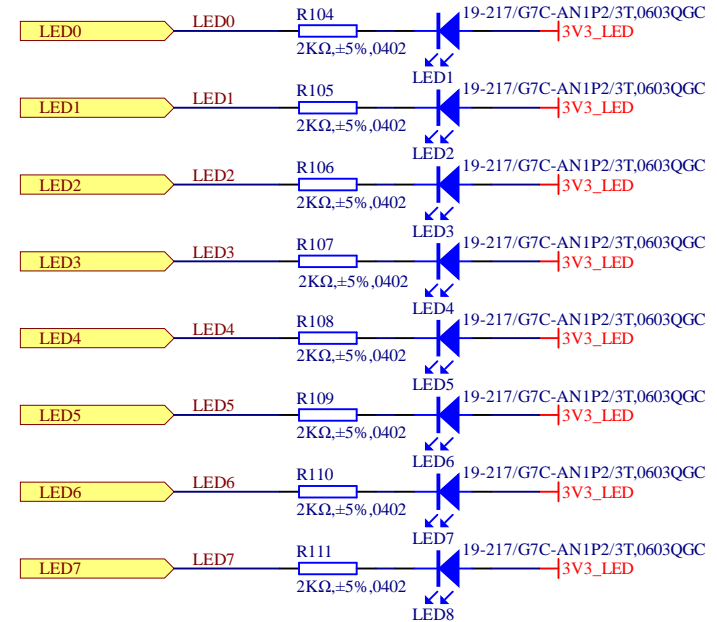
LED0 LED0 R104 2KΩ,±5%,0402 LED1 19-217/G7C-AN1P2/3T,0603QGC 3V3_LED

LED1 LED1 R105 2KΩ,±5%,0402 LED2 19-217/G7C-AN1P2/3T,0603QGC 3V3_LED

LED2 LED2 R106 2KΩ,±5%,0402 LED3 19-217/G7C-AN1P2/3T,0603QGC 3V3_LED

LED3 LED3 R107 2KΩ,±5%,0402 LED4 19-217/G7C-AN1P2/3T,0603QGC 3V3_LED

LED4 LED4 R108 2KΩ,±5%,0402 LED5 19-217/G7C-AN1P2/3T,0603QGC 3V3_LED

LED5 LED5 R109 2KΩ,±5%,0402 LED6 19-217/G7C-AN1P2/3T,0603QGC 3V3_LED

LED6 LED6 R110 2KΩ,±5%,0402 LED7 19-217/G7C-AN1P2/3T,0603QGC 3V3_LED

LED7 LED7 R111 2KΩ,±5%,0402 LED8 19-217/G7C-AN1P2/3T,0603QGC 3V3_LED